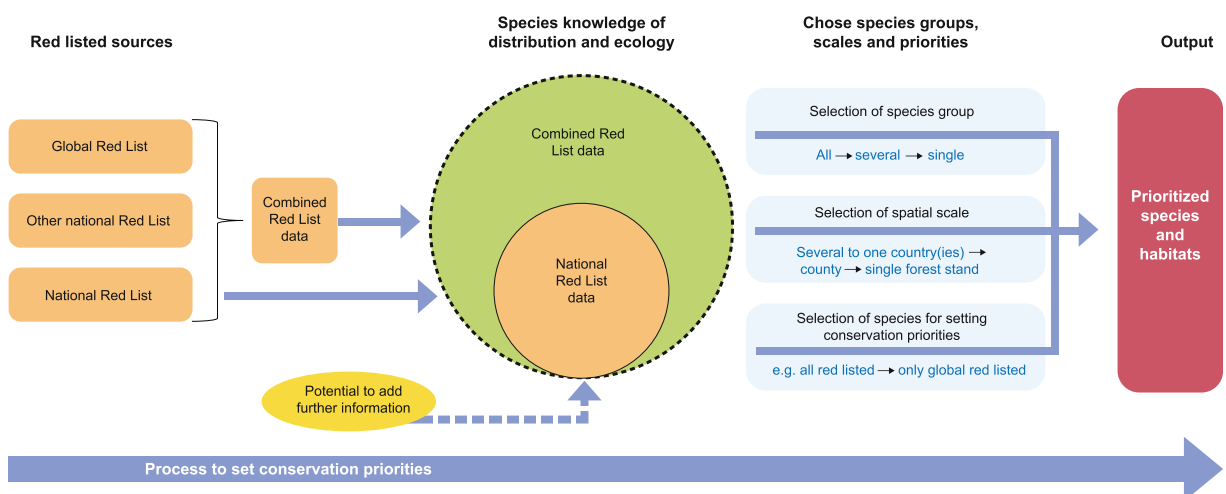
Red listed sources

Species knowledge of distribution and ecology

Chose species groups, scales and priorities

Output

Global Red List

Other national Red List

National Red List

Combined Red List data

Combined Red List data

National Red List data

Potential to add further information

Selection of species group

All → several → single

Selection of spatial scale

Several to one country(ies) → county → single forest stand

Selection of species for setting conservation priorities

e.g. all red listed → only global red listed

Prioritized species and habitats

Process to set conservation priorities